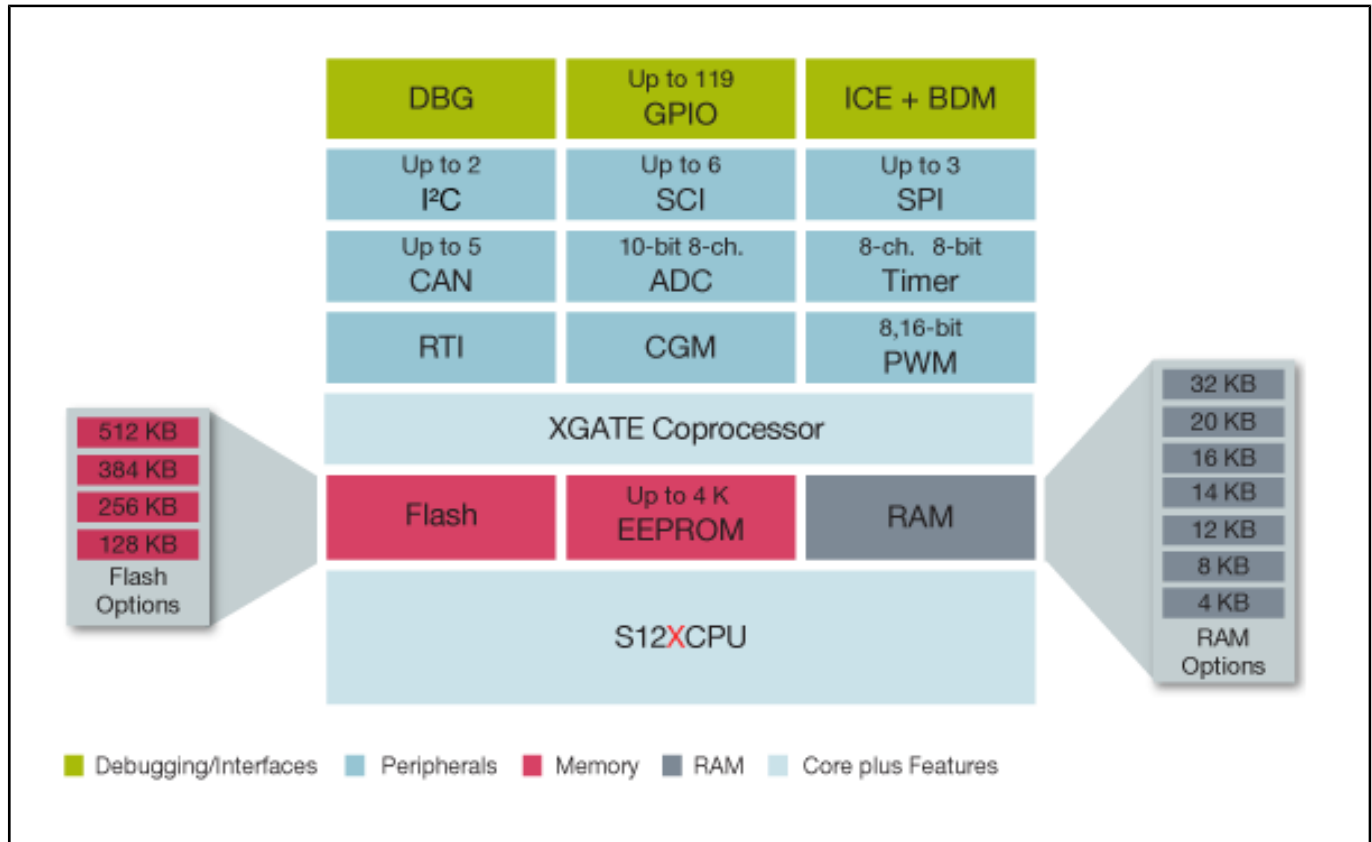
DBG

Up to 119
GPIO

ICE + BDM

Up to 2
I²C

Up to 6
SCI

Up to 3
SPI

Up to 5
CAN

10-bit 8-ch.
ADC

8-ch. 8-bit
Timer

RTI

CGM

8,16-bit
PWM

XGATE Coprocessor

Flash

Up to 4 K
EEPROM

RAM

S12XCPU

512 KB
384 KB
256 KB
128 KB
Flash Options

32 KB
20 KB
16 KB
14 KB
12 KB
8 KB
4 KB
RAM Options

Debugging/Interfaces Peripherals Memory RAM Core plus Features